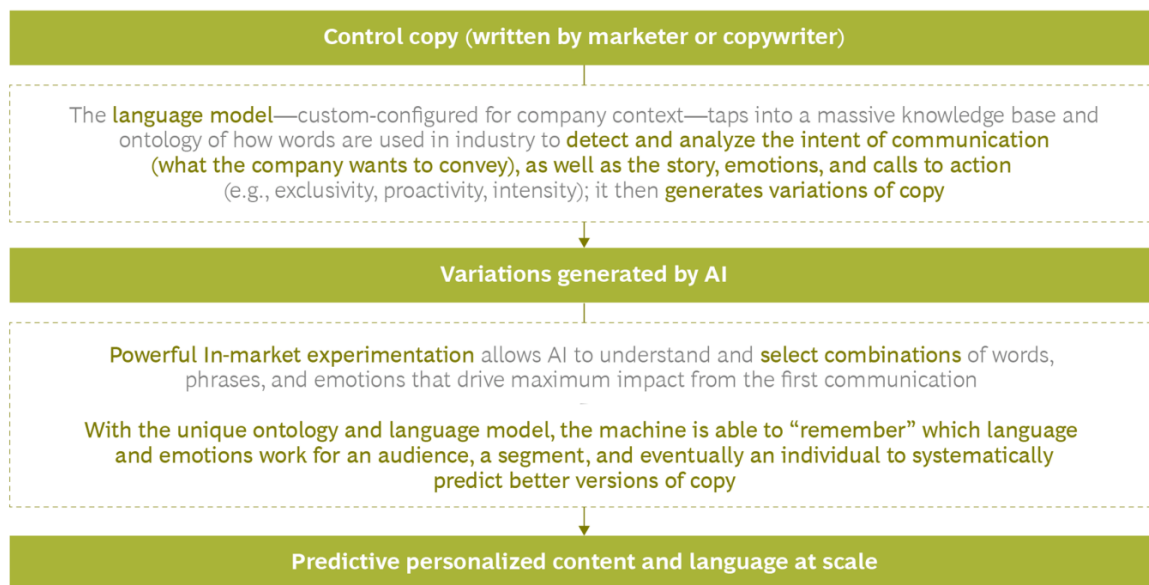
Control copy (written by marketer or copywriter)

The language model—custom-configured for company context—taps into a massive knowledge base and ontology of how words are used in industry to detect and analyze the intent of communication (what the company wants to convey), as well as the story, emotions, and calls to action (e.g., exclusivity, proactivity, intensity); it then generates variations of copy

Variations generated by AI

Powerful In-market experimentation allows AI to understand and select combinations of words, phrases, and emotions that drive maximum impact from the first communication

With the unique ontology and language model, the machine is able to "remember" which language and emotions work for an audience, a segment, and eventually an individual to systematically predict better versions of copy

Predictive personalized content and language at scale